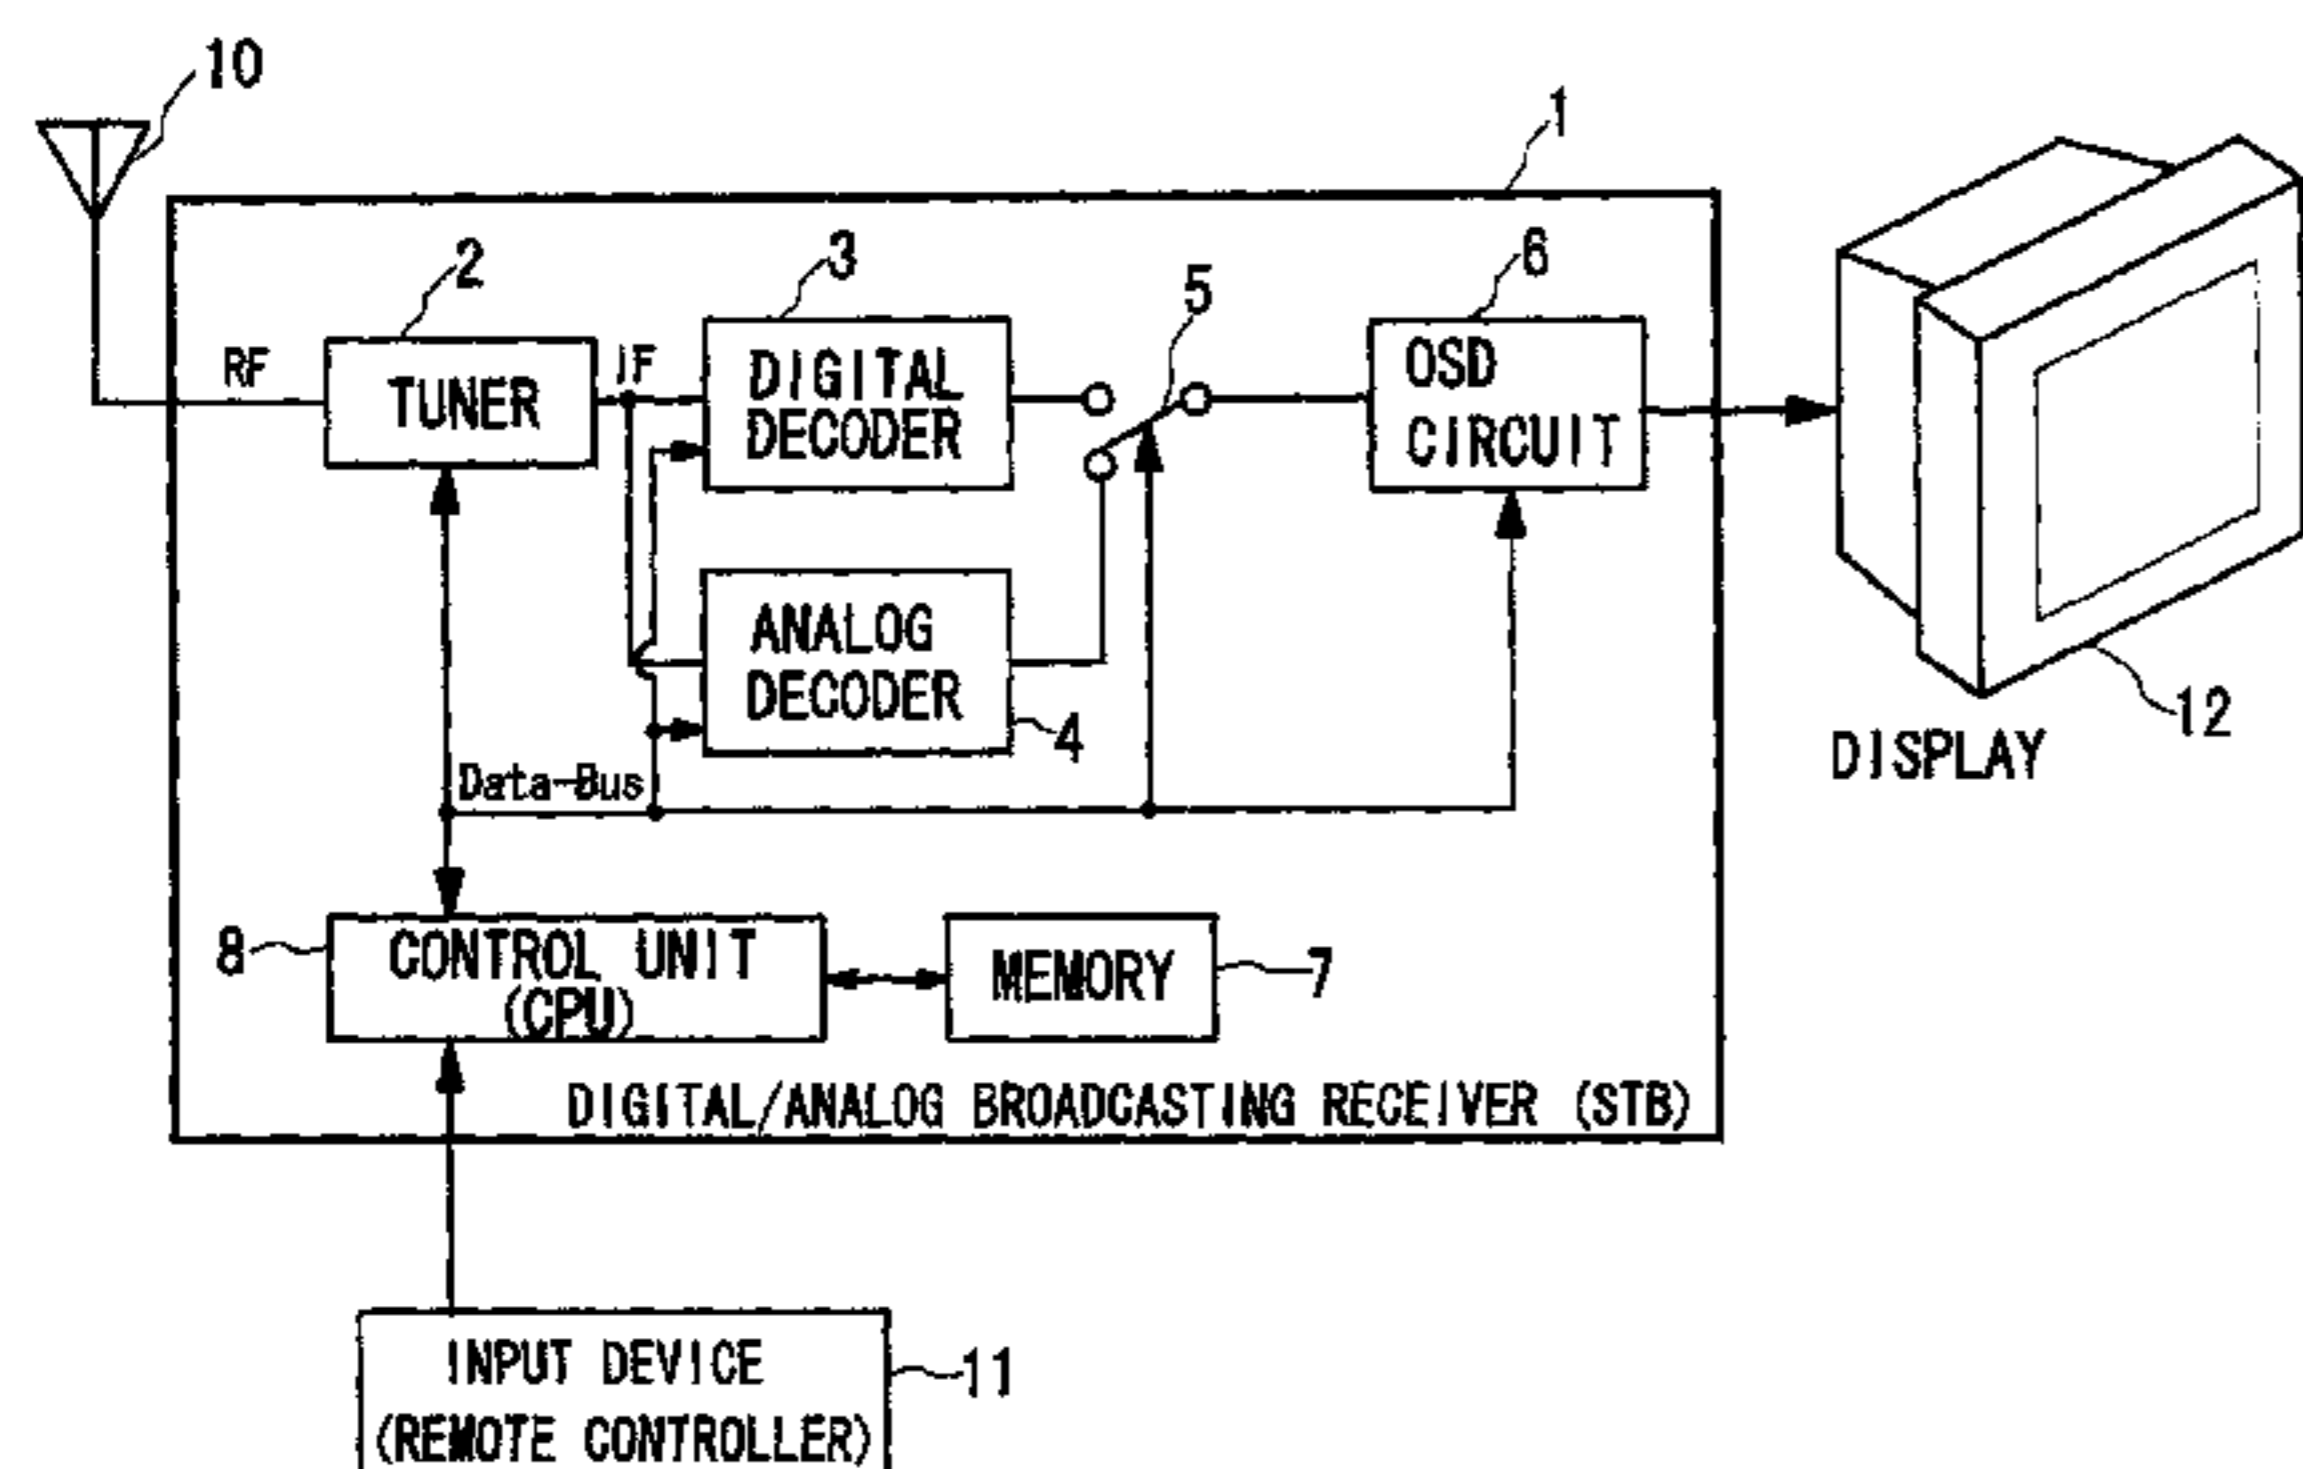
10

1

2

3

5

6

RF

TUNER

IF

DIGITAL DECODER

OSD CIRCUIT

ANALOG DECODER

4

Data-Bus

12

DISPLAY

8

CONTROL UNIT (CPU)

MEMORY

7

DIGITAL/ANALOG BROADCASTING RECEIVER (STB)

INPUT DEVICE (REMOTE CONTROLLER)

11